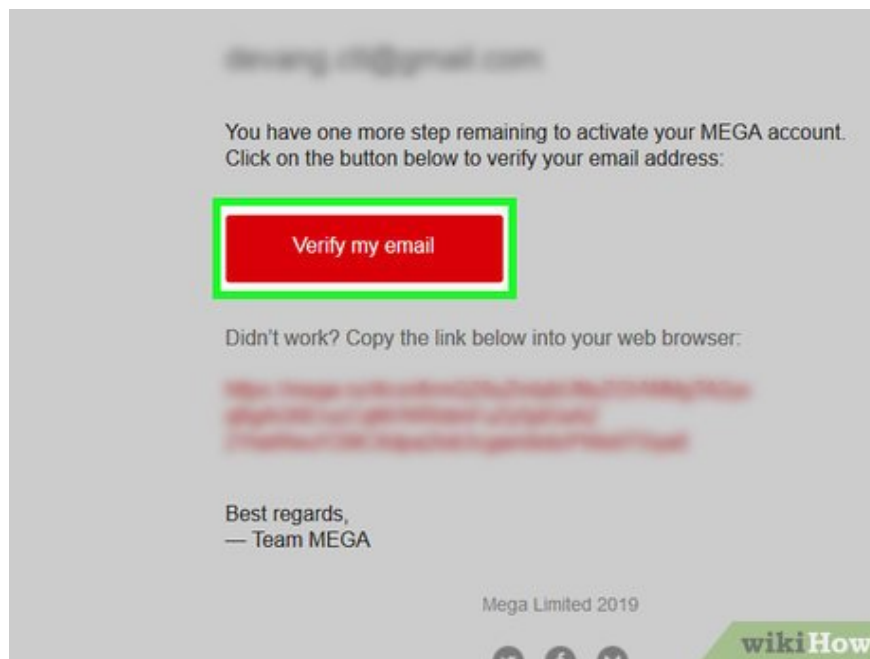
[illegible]

You have one more step remaining to activate your MEGA account. Click on the button below to verify your email address:

Verify my email

Didn't work? Copy the link below into your web browser:

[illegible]

Best regards,
— Team MEGA

Mega Limited 2019

wikiHow